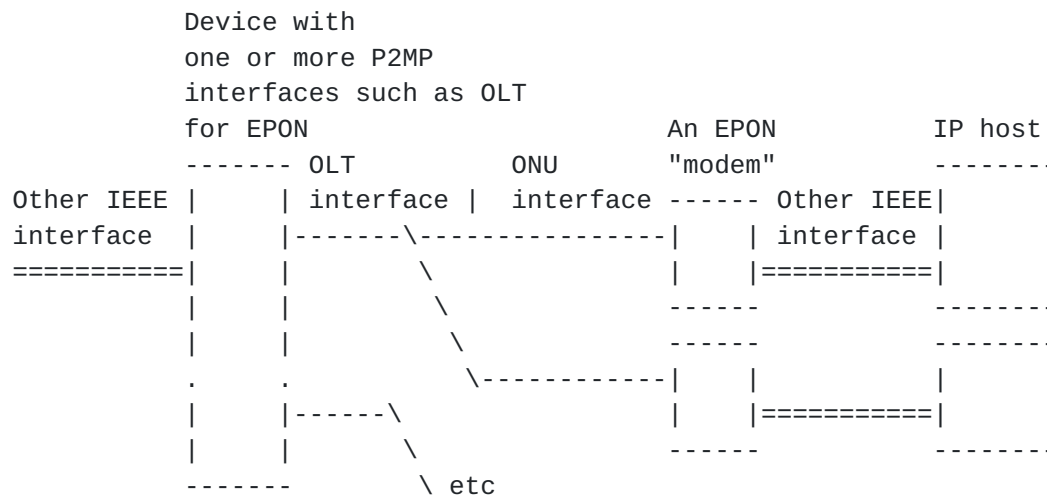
Device with
one or more P2MP
interfaces such as OLT
for EPON                          An EPON        IP host
------- OLT          ONU          "modem"        --------
Other IEEE |     | interface |  interface ------ Other IEEE|
interface  |     |-------\----------------|     | interface |
===========|     |        \               |     |===========|
           |     |         \              ------           --------
           |     |          \             ------           --------
           .     .           \------------|     |           |
           |     |------\                 |     |===========|
           |     |       \                ------           --------
           -------        \ etc